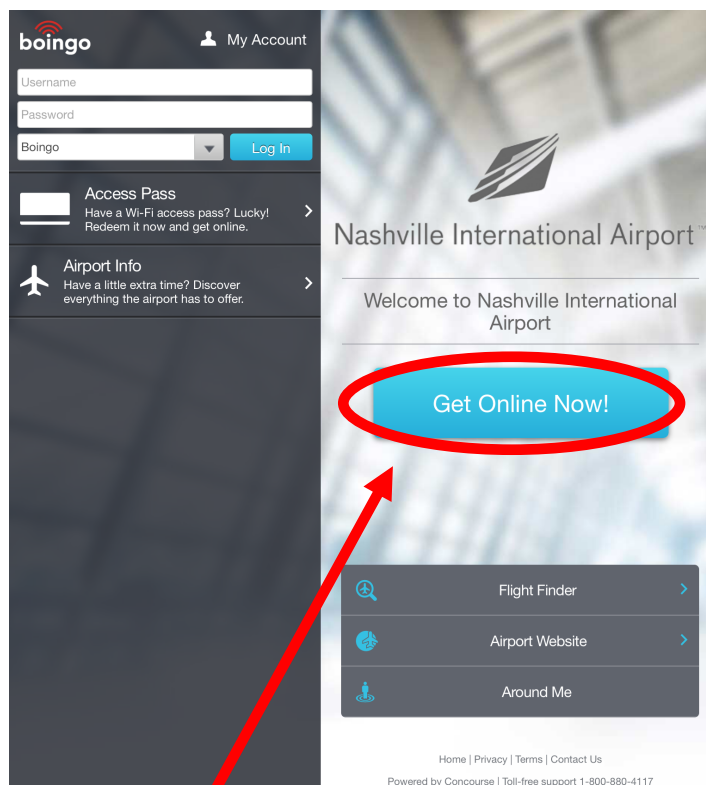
boingo

My Account

Username

Password

Boingo

Log In

Access Pass
Have a Wi-Fi access pass? Lucky! Redeem it now and get online.

Airport Info
Have a little extra time? Discover everything the airport has to offer.

Nashville International Airport™

Welcome to Nashville International Airport

Get Online Now!

Flight Finder

Airport Website

Around Me

Home | Privacy | Terms | Contact Us

Powered by Concourse | Toll-free support 1-800-880-4117